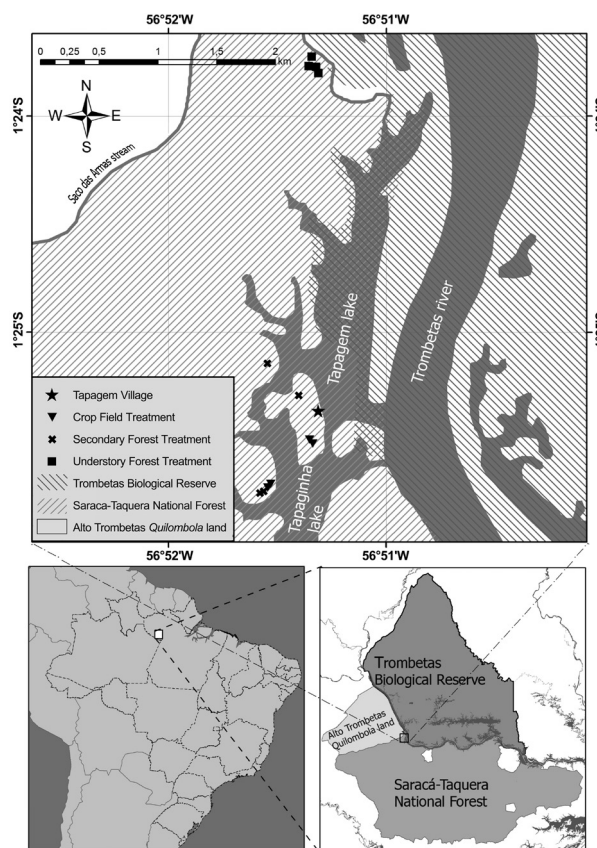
56°52'W 56°51'W

0 0,25 0,5 1 1,5 2 km

N
W E
S

1°24'S

Saco das Armas stream

1°25'S

Tapagem lake

Trombetas river

Tapaginha lake

★ Tapagem Village
▼ Crop Field Treatment
✖ Secondary Forest Treatment
■ Understory Forest Treatment
Trombetas Biological Reserve
Saraca-Taquera National Forest
Alto Trombetas *Quilombola* land

56°52'W 56°51'W

Trombetas Biological Reserve

Alto Trombetas Quilombola land

Saracá-Taquera National Forest